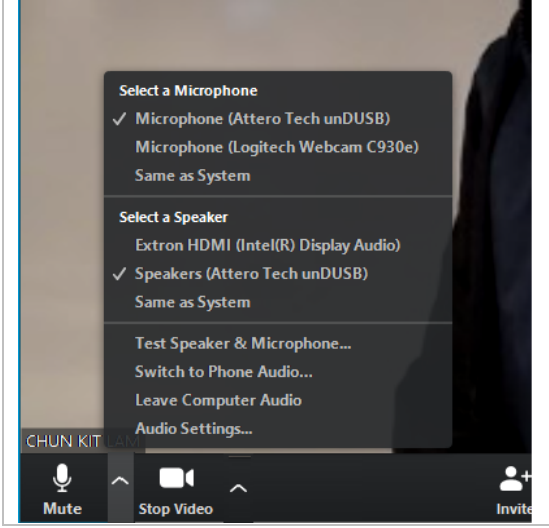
Select a Microphone
✓ Microphone (Attero Tech unDUSB)
Microphone (Logitech Webcam C930e)
Same as System

Select a Speaker
Extron HDMI (Intel(R) Display Audio)
✓ Speakers (Attero Tech unDUSB)
Same as System

Test Speaker & Microphone...
Switch to Phone Audio...
Leave Computer Audio
Audio Settings...

CHUN KIT LAM

Mute
Stop Video
Invite